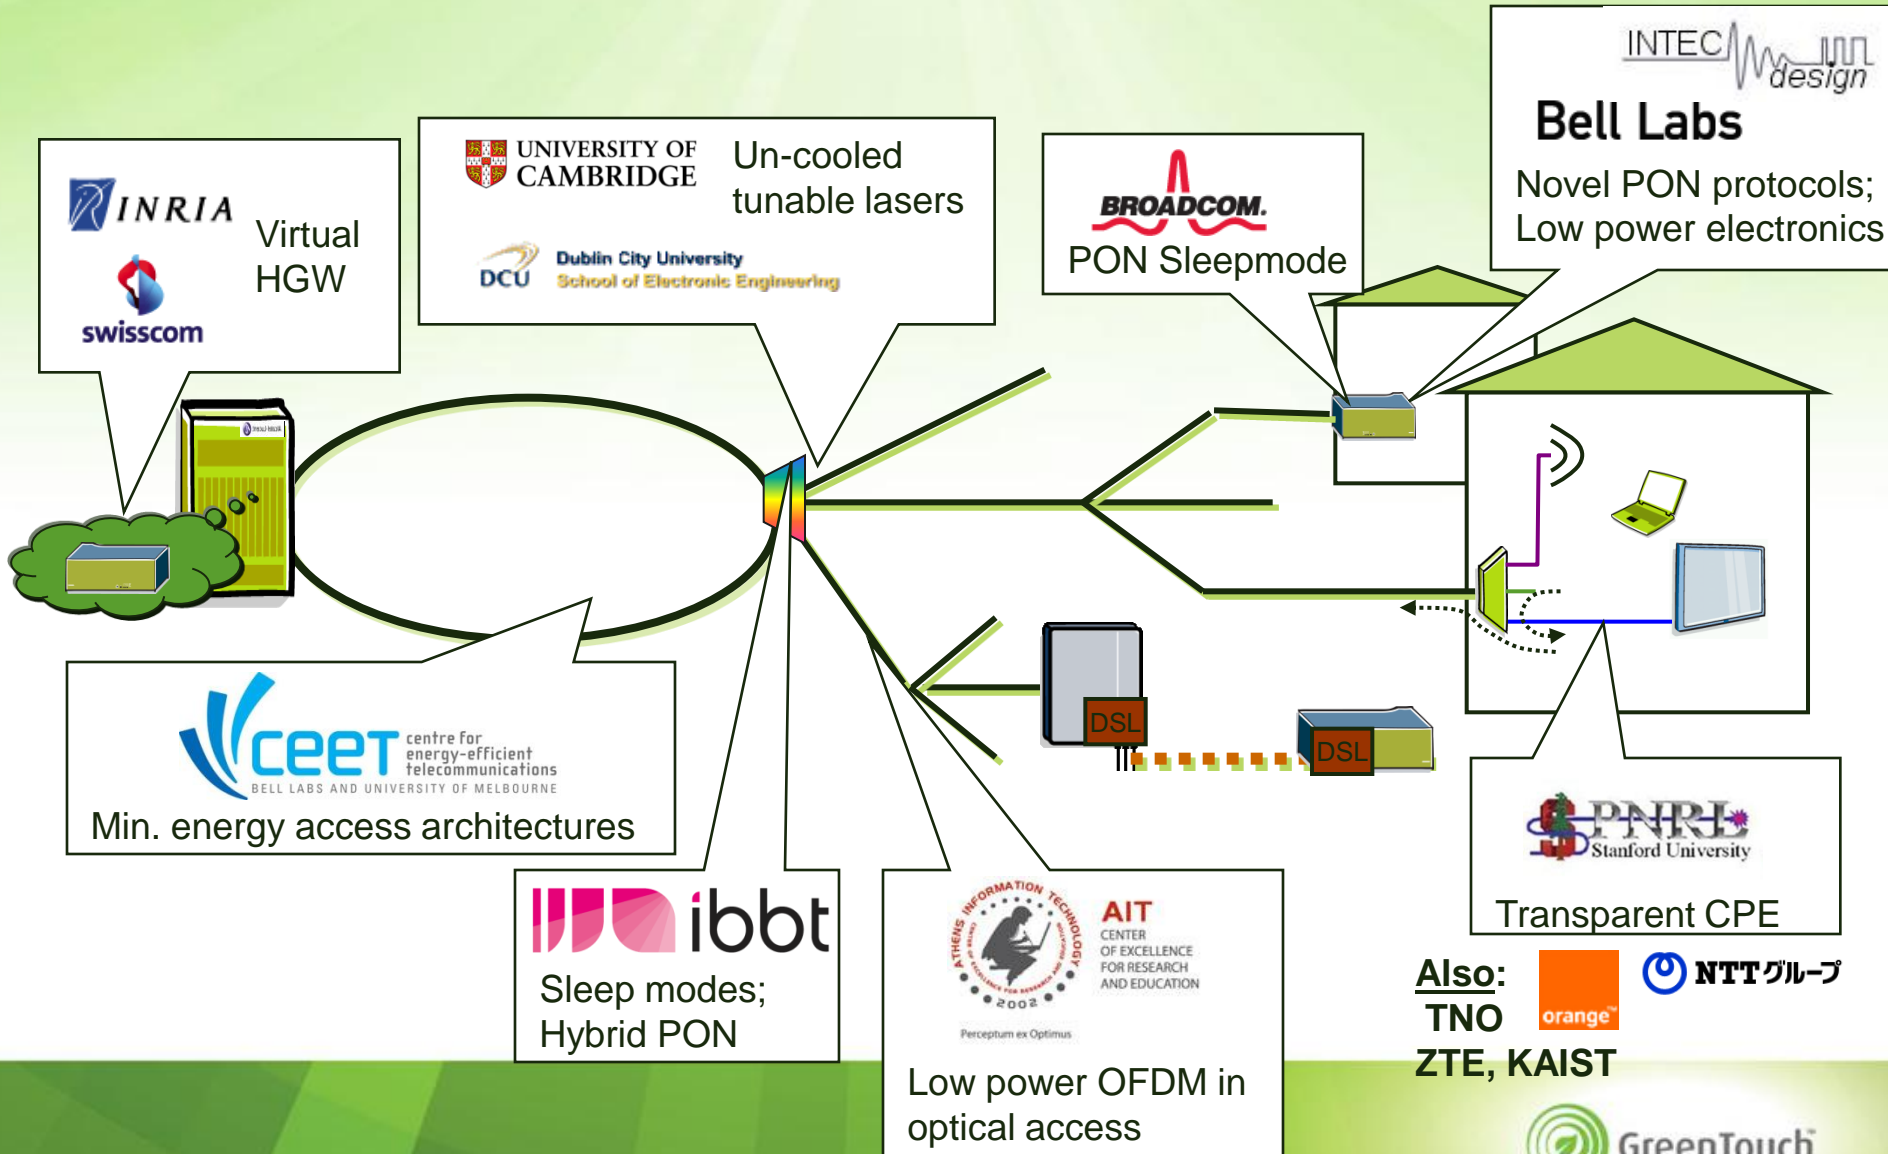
INRIA
swisscom
Virtual HGW

UNIVERSITY OF CAMBRIDGE
Un-cooled tunable lasers
DCU Dublin City University School of Electronic Engineering

BROADCOM.
PON Sleepmode

INTEC design
Bell Labs
Novel PON protocols; Low power electronics

DSL
DSL

ceet centre for energy-efficient telecommunications
BELL LABS AND UNIVERSITY OF MELBOURNE
Min. energy access architectures

ibbt
Sleep modes; Hybrid PON

ATHENS INFORMATION TECHNOLOGY 2002
AIT CENTER OF EXCELLENCE FOR RESEARCH AND EDUCATION
Perceptum ex Optimus
Low power OFDM in optical access

PNRL Stanford University
Transparent CPE

Also:
TNO
orange
NTTグループ
ZTE, KAIST

GreenTouch